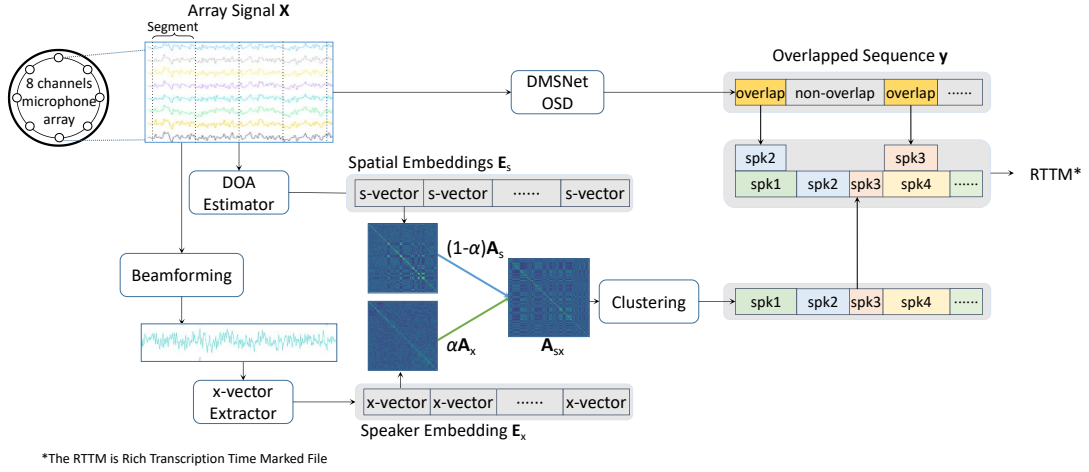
Array Signal $\mathbf{X}$

Segment

8 channels microphone array

DMSNet OSD

Overlapped Sequence $\mathbf{y}$

overlap | non-overlap | overlap | ······

spk2 | spk3

spk1 | spk2 | spk3 | spk4 | ······

RTTM*

DOA Estimator

Spatial Embeddings $\mathbf{E}_s$

s-vector | s-vector | ······ | s-vector

$(1-\alpha)\mathbf{A}_s$

Beamforming

$\alpha\mathbf{A}_x$

$\mathbf{A}_{sx}$

Clustering

spk1 | spk2 | spk3 | spk4 | ······

x-vector Extractor

x-vector | x-vector | ······ | x-vector

Speaker Embedding $\mathbf{E}_x$

*The RTTM is Rich Transcription Time Marked File